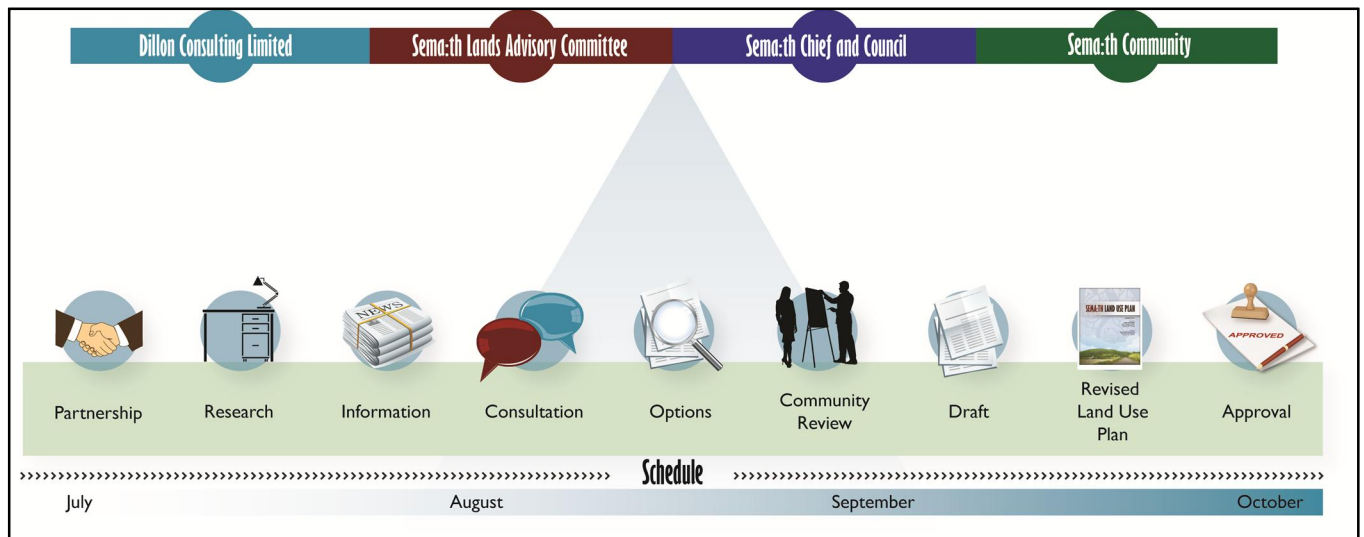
Dillon Consulting Limited
Sema:th Lands Advisory Committee
Sema:th Chief and Council
Sema:th Community

NEWS

SEMA:TH LAND USE PLAN

APPROVED

Partnership
Research
Information
Consultation
Options
Community Review
Draft
Revised Land Use Plan
Approval

Schedule

July
August
September
October